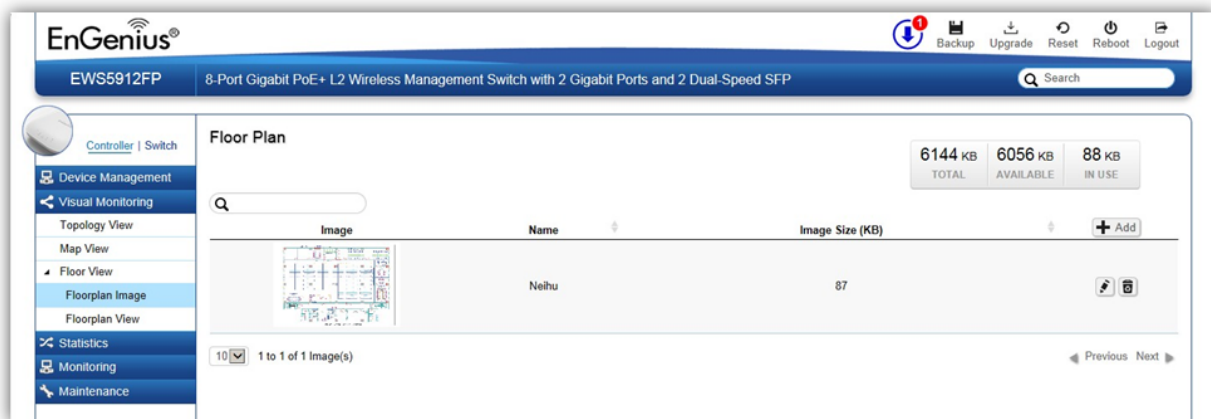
EnGenius®

1 Backup Upgrade Reset Reboot Logout

EWS5912FP 8-Port Gigabit PoE+ L2 Wireless Management Switch with 2 Gigabit Ports and 2 Dual-Speed SFP

Search

Controller | Switch

Device Management
Visual Monitoring
Topology View
Map View
Floor View
Floorplan Image
Floorplan View
Statistics
Monitoring
Maintenance

Floor Plan

| 6144 KB TOTAL | 6056 KB AVAILABLE | 88 KB IN USE |
|---|---|---|

| Image | Name | Image Size (KB) | Add |
|---|---|---|---|
| | Neihu | 87 | |

10 1 to 1 of 1 Image(s)

Previous Next